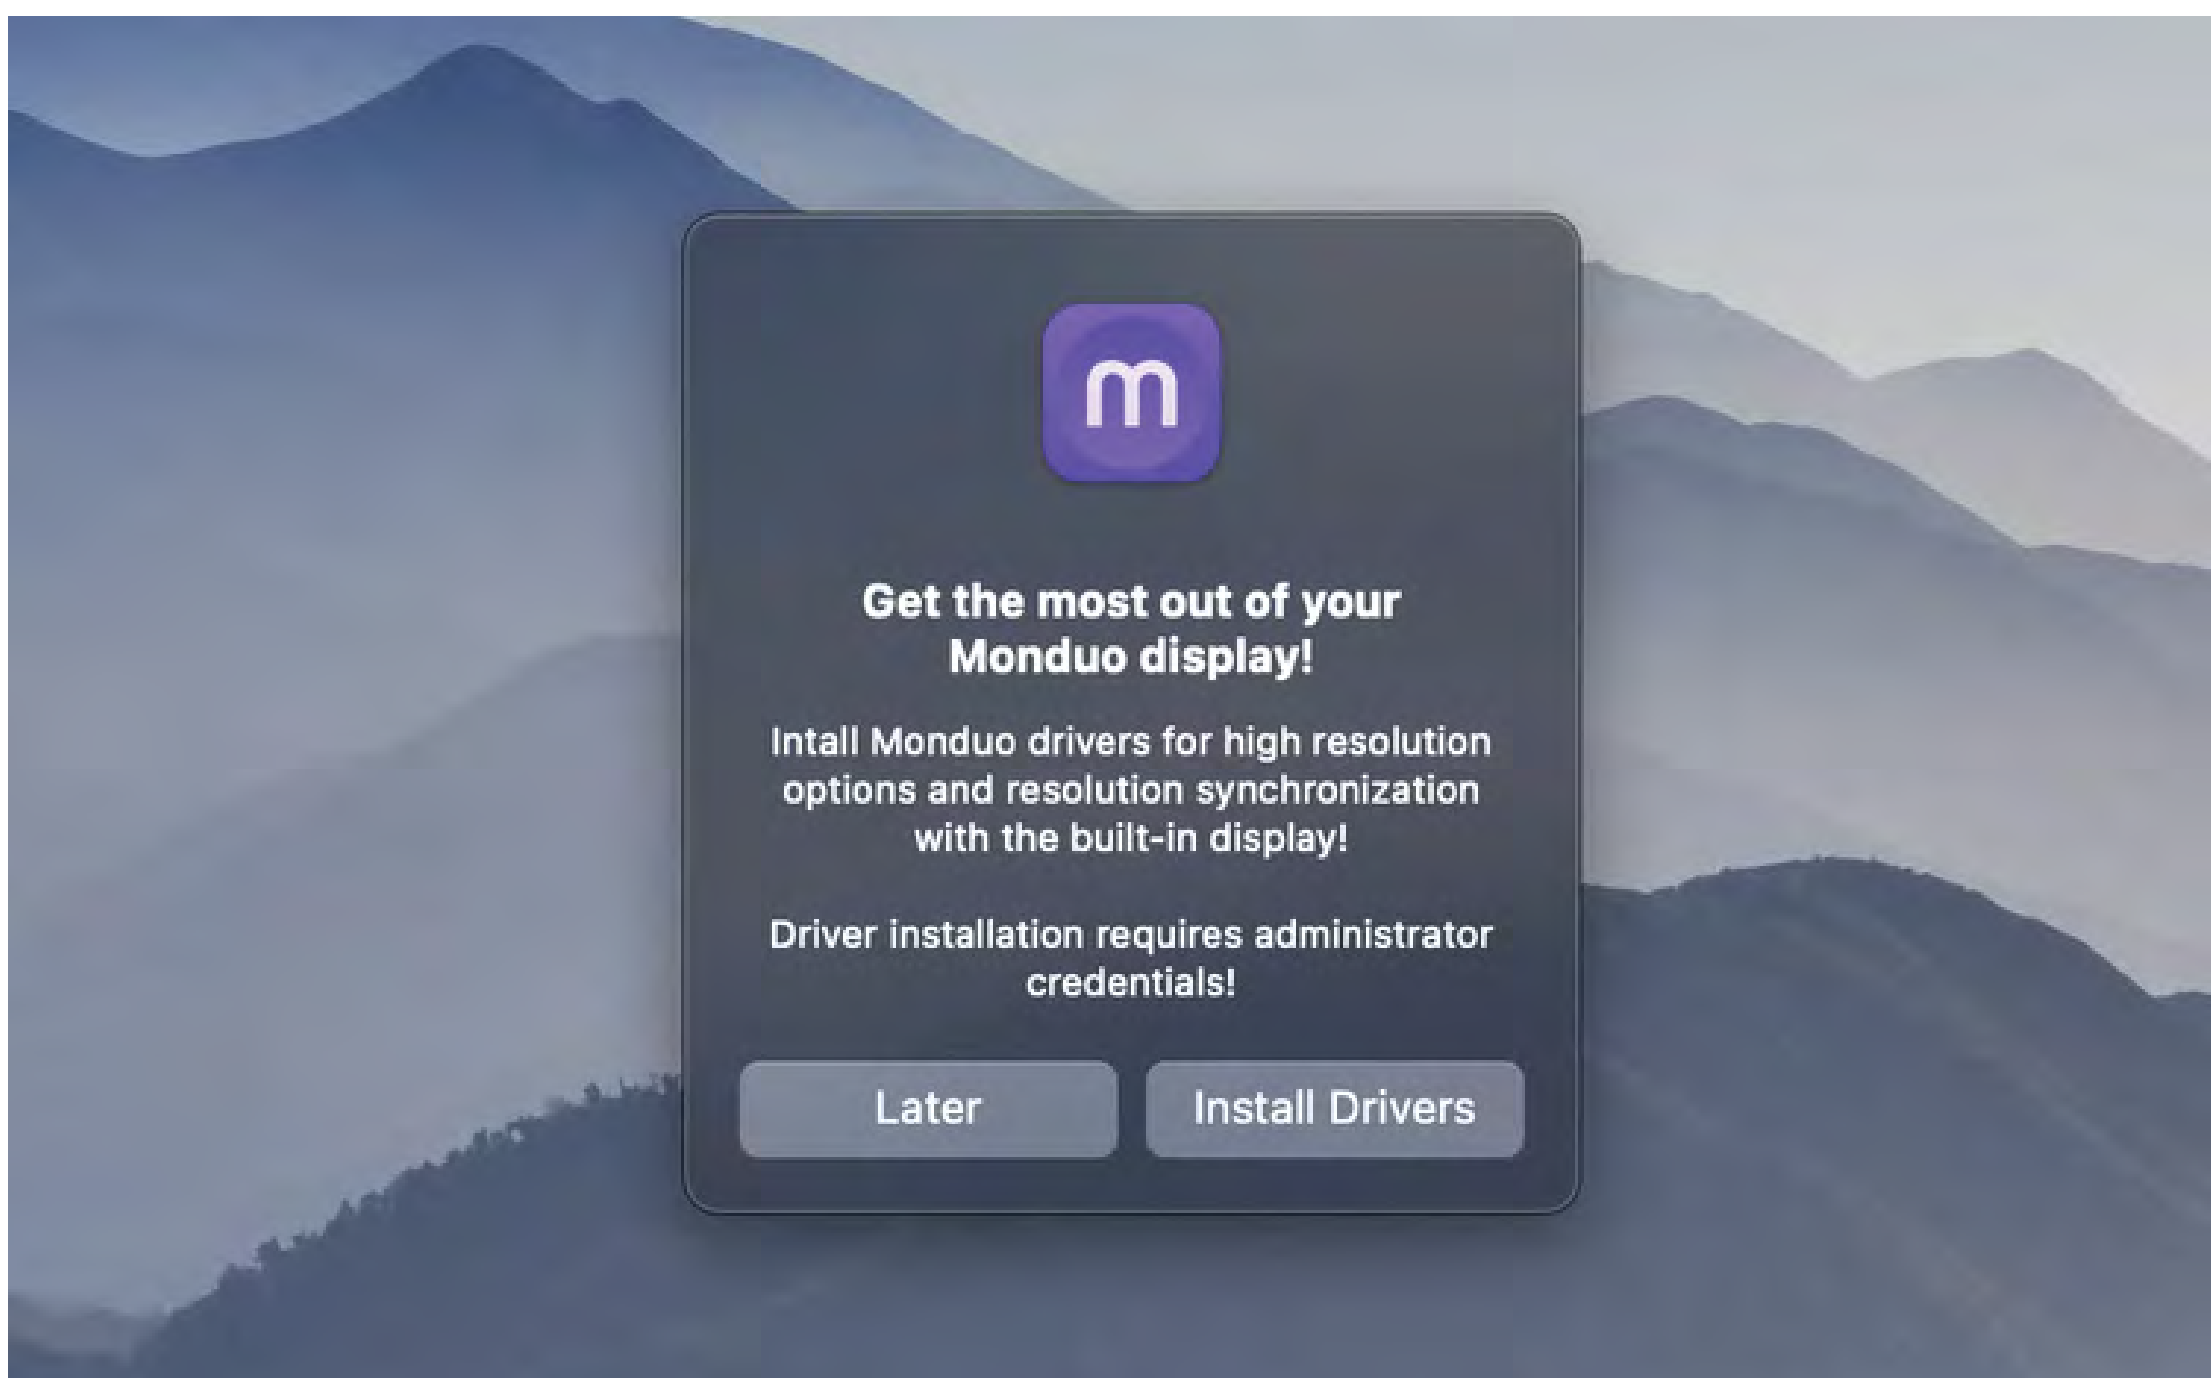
m

Get the most out of your Monduo display!

Intall Monduo drivers for high resolution options and resolution synchronization with the built-in display!

Driver installation requires administrator credentials!

Later

Install Drivers